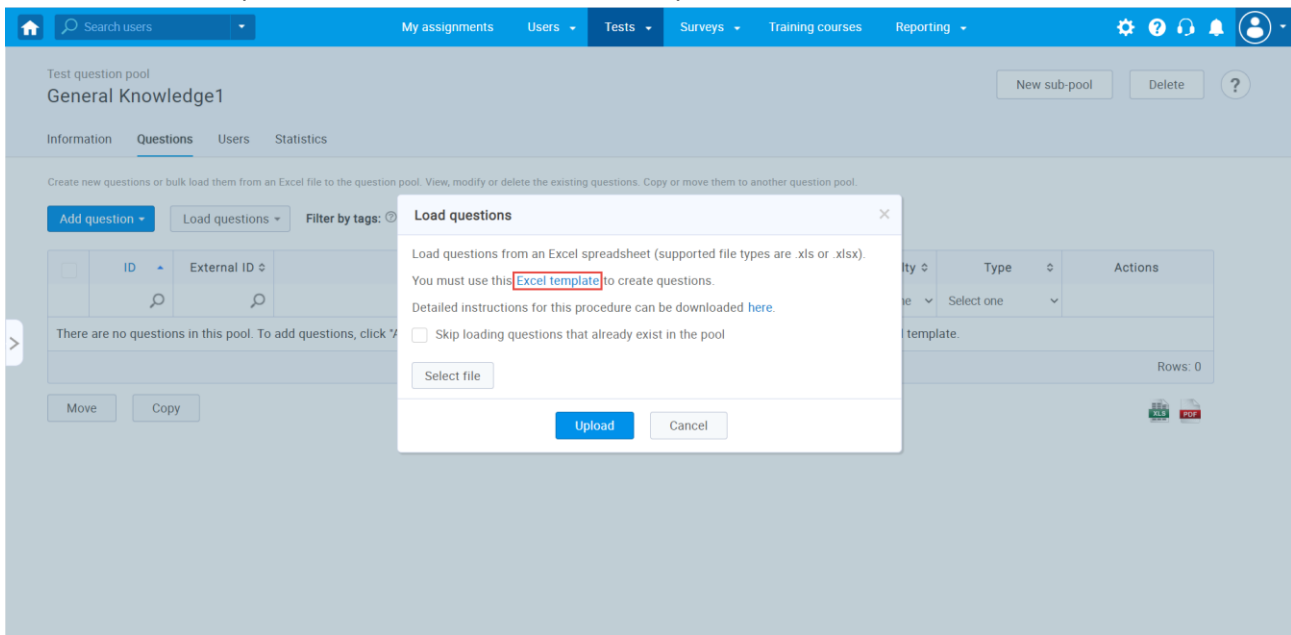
Search users
My assignments Users Tests Surveys Training courses Reporting

Test question pool
General Knowledge1

New sub-pool Delete ?

Information Questions Users Statistics

Create new questions or bulk load them from an Excel file to the question pool. View, modify or delete the existing questions. Copy or move them to another question pool.

Add question Load questions Filter by tags:

| | ID | External ID | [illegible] | lty | Type | Actions |
|---|---|---|---|---|---|---|
| | | | | ne | Select one | |

There are no questions in this pool. To add questions, click "A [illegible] l template.

Rows: 0

Move Copy

XLS PDF

Load questions

Load questions from an Excel spreadsheet (supported file types are .xls or .xlsx).

You must use this Excel template to create questions.

Detailed instructions for this procedure can be downloaded here.

Skip loading questions that already exist in the pool

Select file

Upload Cancel